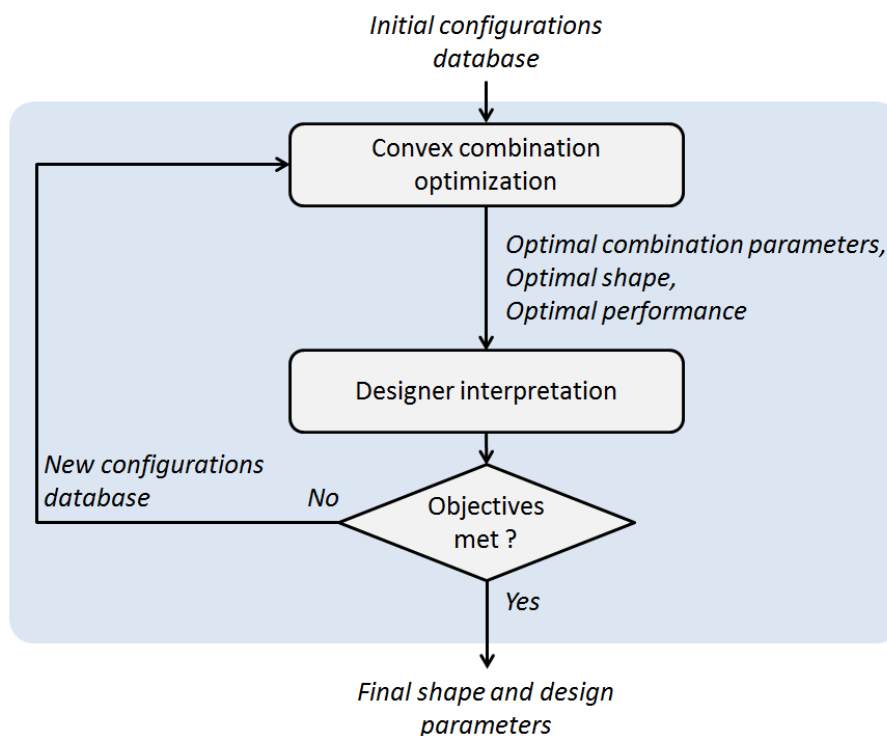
Initial configurations database

Convex combination optimization

Optimal combination parameters,
Optimal shape,
Optimal performance

Designer interpretation

New configurations database

No

Objectives met ?

Yes

Final shape and design parameters